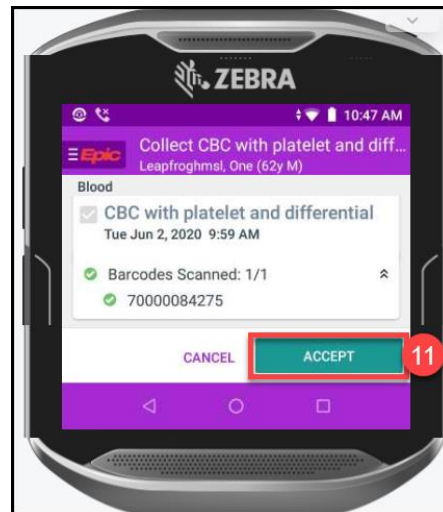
ZEBRA

10:47 AM

Epic

Collect CBC with platelet and diff...

Leapfroghmsl, One (62y M)

Blood

CBC with platelet and differential

Tue Jun 2, 2020 9:59 AM

Barcodes Scanned: 1/1

70000084275

CANCEL

ACCEPT

11